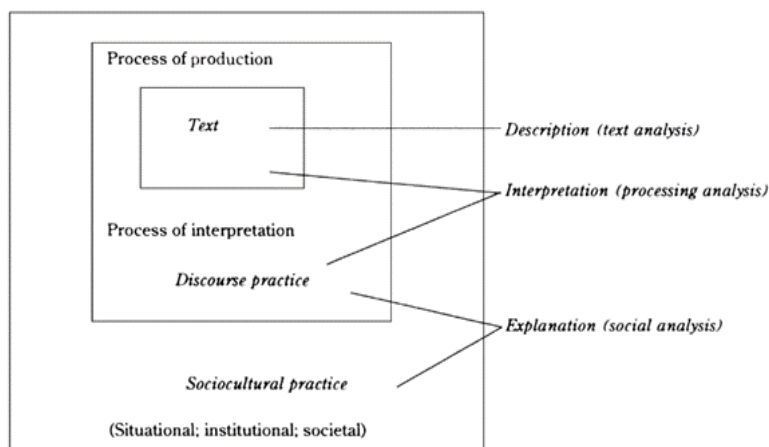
Process of production

Text

Description (text analysis)

Interpretation (processing analysis)

Process of interpretation

Discourse practice

Explanation (social analysis)

Sociocultural practice

(Situational; institutional; societal)